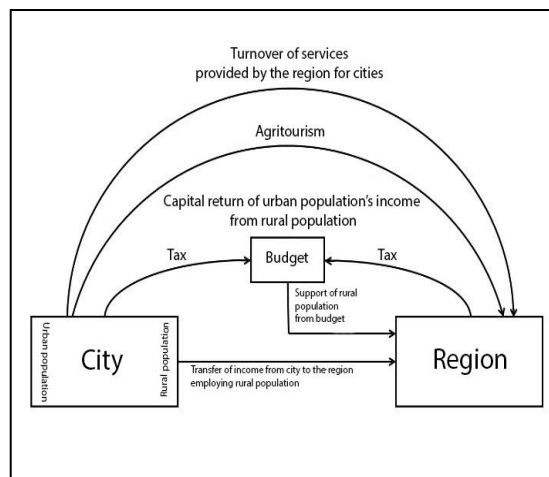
Turnover of services provided by the region for cities

Agritourism

Capital return of urban population's income from rural population

Tax

Budget

Tax

Support of rural population from budget

Urban population

City

Rural population

Transfer of income from city to the region employing rural population

Region